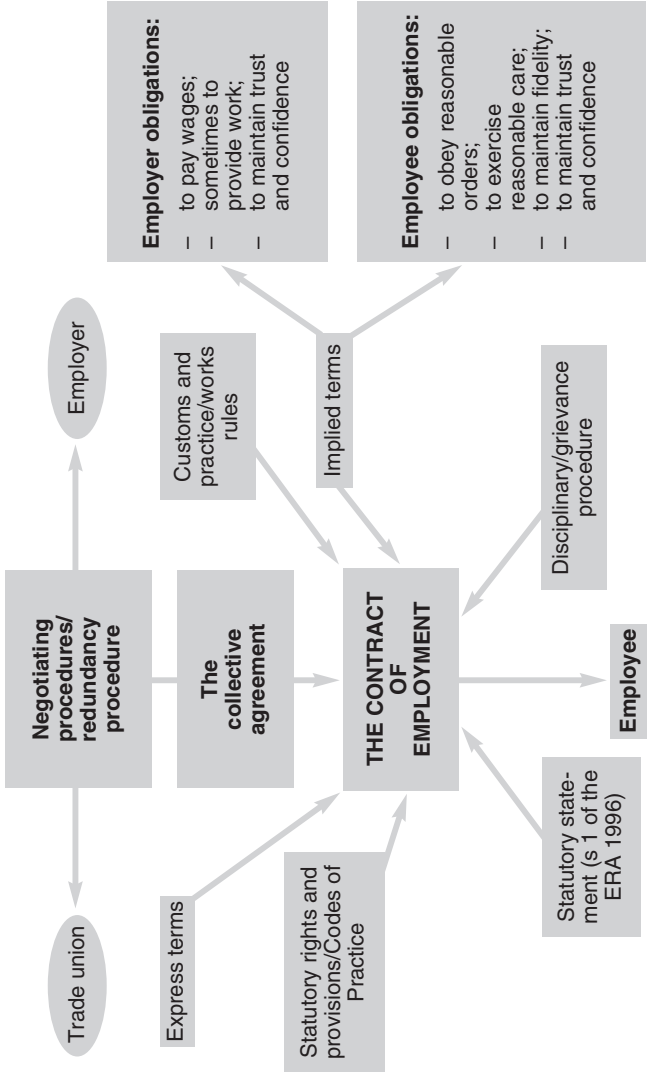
Trade union

Negotiating procedures/ redundancy procedure

Employer

The collective agreement

Express terms

Statutory rights and provisions/Codes of Practice

THE CONTRACT OF EMPLOYMENT

Statutory statement (s 1 of the ERA 1996)

Employee

Customs and practice/works rules

Implied terms

Disciplinary/grievance procedure

Employer obligations:
– to pay wages;
– sometimes to provide work;
– to maintain trust and confidence

Employee obligations:
– to obey reasonable orders;
– to exercise reasonable care;
– to maintain fidelity;
– to maintain trust and confidence